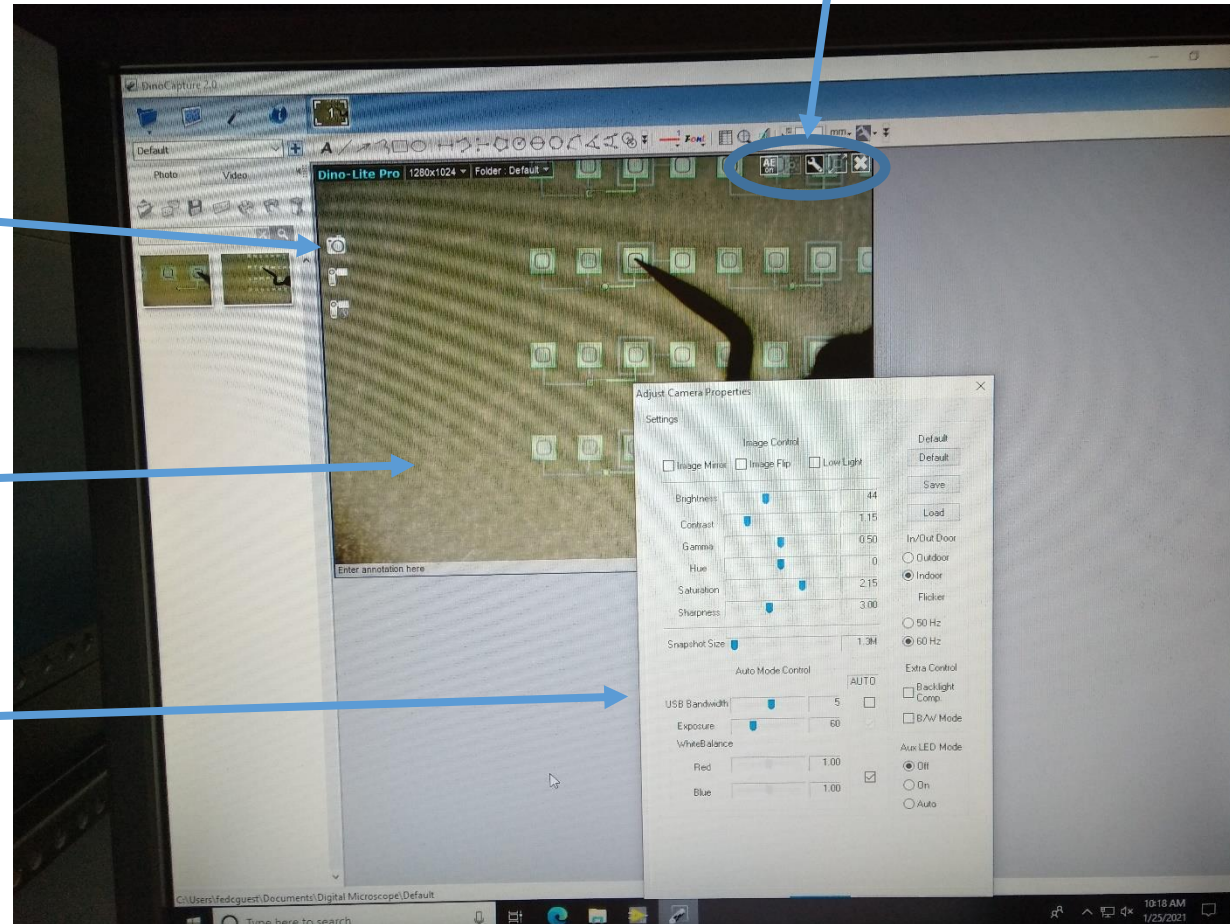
DinoCapture 2.0

Default

Photo Video

Dino-Lite Pro 1280x1024 Folder : Default

mm

AE on

Enter annotation here

Adjust Camera Properties

Settings

Image Control

Image Mirror Image Flip Low Light

Brightness 44
Contrast 1.15
Gamma 0.50
Hue 0
Saturation 2.15
Sharpness 3.00

Snapshot Size 1.3M

Auto Mode Control

AUTO

USB Bandwidth 5
Exposure 60
WhiteBalance
Red 1.00
Blue 1.00

Default
Default
Save
Load

In/Out Door
Outdoor
Indoor

Flicker
50 Hz
60 Hz

Extra Control
Backlight Comp.
B/W Mode

Aux LED Mode
Off
On
Auto

C:\Users\fedcguest\Documents\Digital Microscope\Default

Type here to search

10:18 AM
1/25/2021